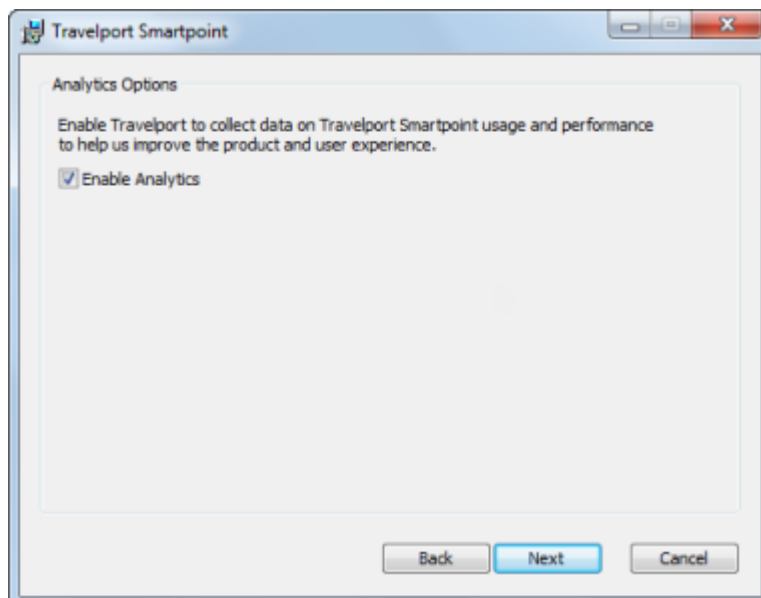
Travelport Smartpoint

Analytics Options

Enable Travelport to collect data on Travelport Smartpoint usage and performance to help us improve the product and user experience.

Enable Analytics

Back Next Cancel